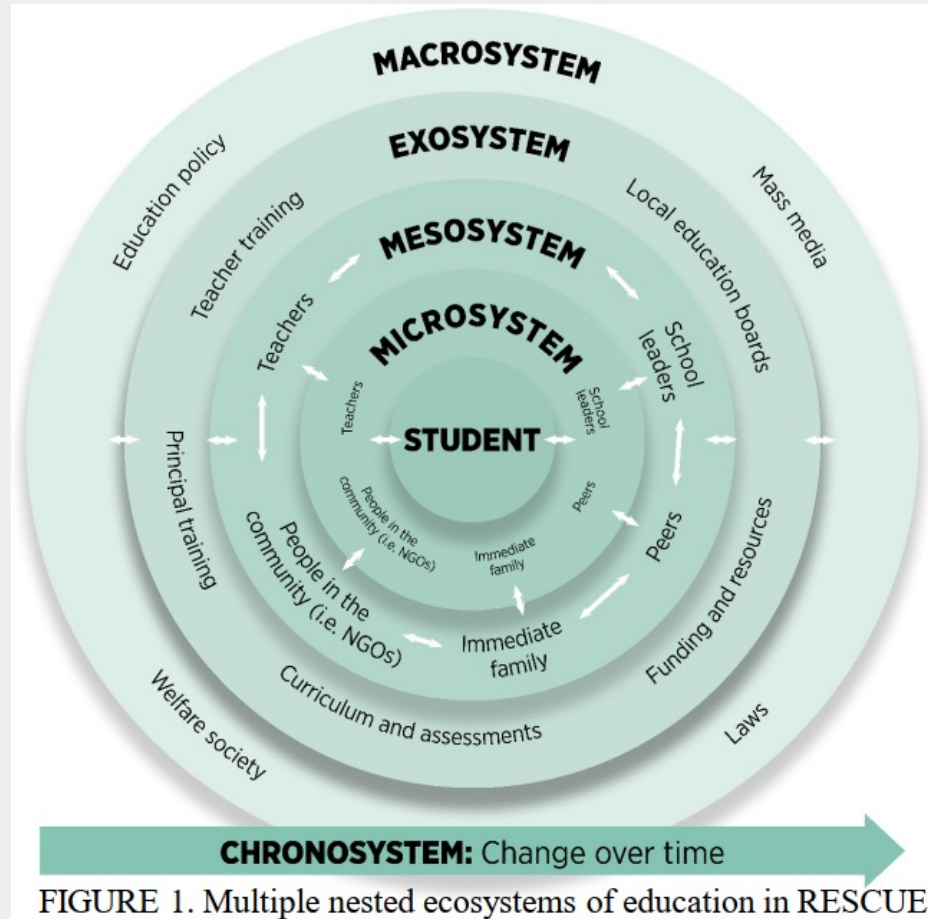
MACROSYSTEM

Education policy

Mass media

EXOSYSTEM

Teacher training

Local education boards

MESOSYSTEM

Teachers

School leaders

MICROSYSTEM

Teachers

School leaders

STUDENT

People in the community (i.e. NGOs)

Peers

Immediate family

Principal training

People in the community (i.e. NGOs)

Peers

Immediate family

Funding and resources

Curriculum and assessments

Welfare society

Laws

CHRONOSYSTEM: Change over time

FIGURE 1. Multiple nested ecosystems of education in RESCUE